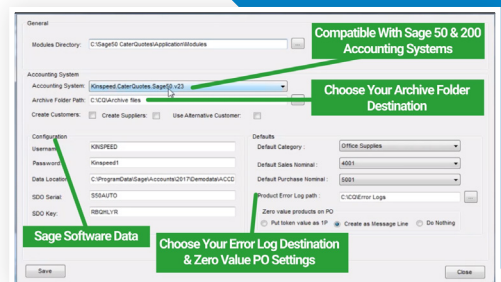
General

Modules Directory: C:\Sage50 CaterQuotes\Application\Modules

Compatible With Sage 50 & 200 Accounting Systems

Accounting System

Accounting System: Kinspeed.CaterQuotes.Sage50.v23

Archive Folder Path: C:\CQ\Archive files

Choose Your Archive Folder Destination

Create Customers: Create Suppliers: Use Alternative Customer:

Configuration

Username: KINSPEED

Password: Kinspeed1

Data Location: C:\ProgramData\Sage\Accounts\2017\Demodata\ACCD

SDO Serial: S55AUTO

SDO Key: RBQHLYR

Sage Software Data

Defaults

Default Category: Office Supplies

Default Sales Nominal: 4001

Default Purchase Nominal: 5001

Product Error Log path: C:\CQ\Error Logs

Zero value products on PO

Put token value as 1P Create as Message Line Do Nothing

Choose Your Error Log Destination & Zero Value PO Settings

Save

Close